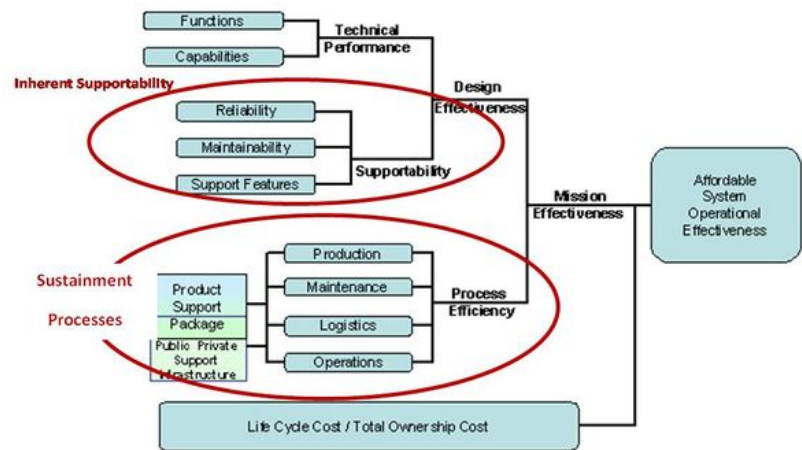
Functions

Capabilities

Technical Performance

Inherent Supportability

Reliability

Maintainability

Support Features

Supportability

Design Effectiveness

Mission Effectiveness

Affordable System Operational Effectiveness

Sustainment

Processes

Product Support Package

Public Private Support Infrastructure

Production

Maintenance

Logistics

Operations

Process Efficiency

Life Cycle Cost / Total Ownership Cost